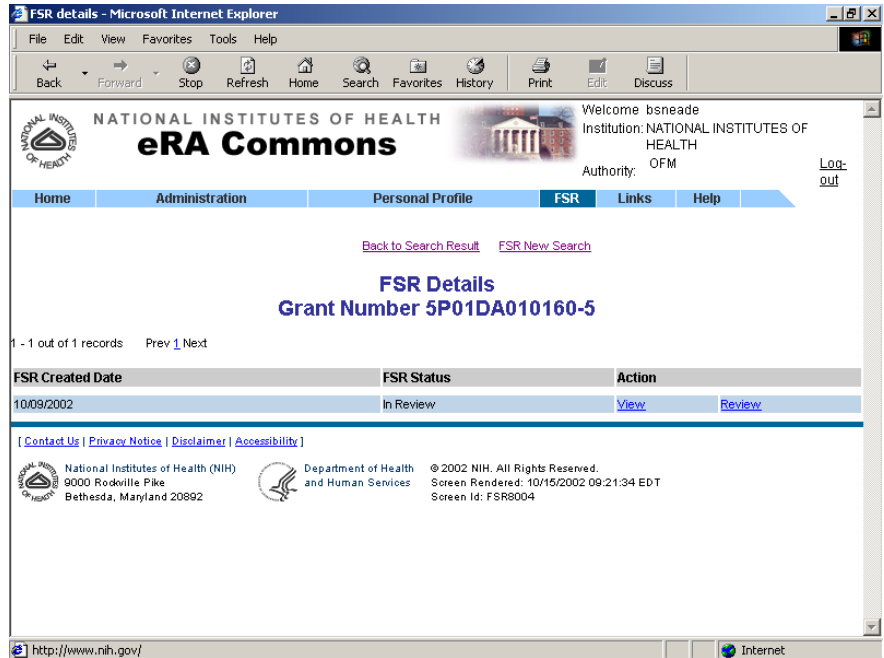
FSR details - Microsoft Internet Explorer

File Edit View Favorites Tools Help

Back Forward Stop Refresh Home Search Favorites History Print Edit Discuss

NATIONAL INSTITUTES OF HEALTH
eRA Commons

Welcome bsneade
Institution: NATIONAL INSTITUTES OF HEALTH
Authority: OFM
Log-out

Home | Administration | Personal Profile | FSR | Links | Help

Back to Search Result FSR New Search

FSR Details
Grant Number 5P01DA010160-5

1 - 1 out of 1 records Prev 1 Next

| FSR Created Date | FSR Status | Action | |
|---|---|---|---|
| 10/09/2002 | In Review | View | Review |

[ Contact Us | Privacy Notice | Disclaimer | Accessibility ]

National Institutes of Health (NIH)
9000 Rockville Pike
Bethesda, Maryland 20892

Department of Health and Human Services

© 2002 NIH. All Rights Reserved.
Screen Rendered: 10/15/2002 09:21:34 EDT
Screen Id: FSR8004

http://www.nih.gov/ Internet